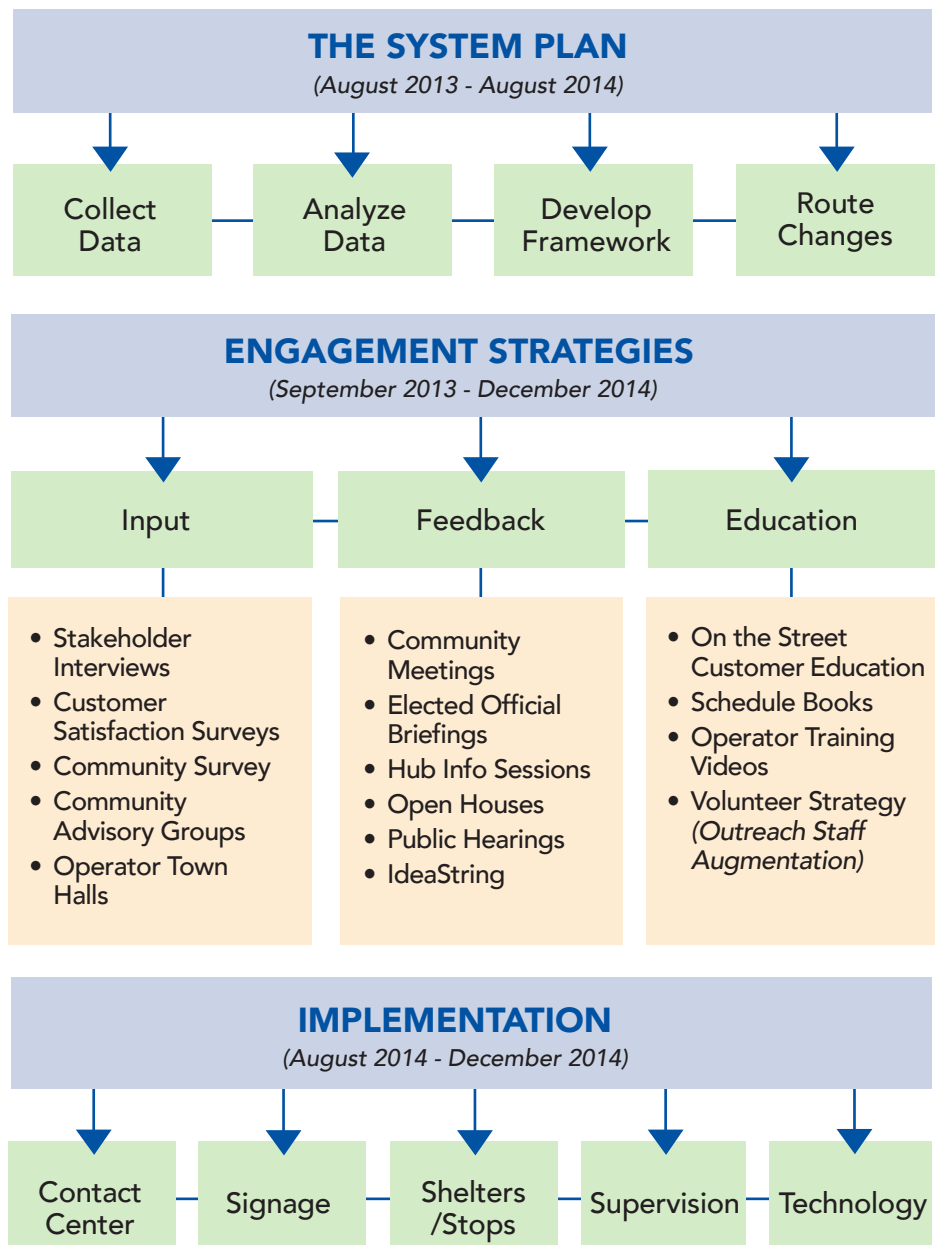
THE SYSTEM PLAN
(August 2013 - August 2014)

Collect Data

Analyze Data

Develop Framework

Route Changes

ENGAGEMENT STRATEGIES
(September 2013 - December 2014)

Input

Feedback

Education

- Stakeholder Interviews
- Customer Satisfaction Surveys
- Community Survey
- Community Advisory Groups
- Operator Town Halls

- Community Meetings
- Elected Official Briefings
- Hub Info Sessions
- Open Houses
- Public Hearings
- IdeaString

- On the Street Customer Education
- Schedule Books
- Operator Training Videos
- Volunteer Strategy (Outreach Staff Augmentation)

IMPLEMENTATION
(August 2014 - December 2014)

Contact Center

Signage

Shelters /Stops

Supervision

Technology